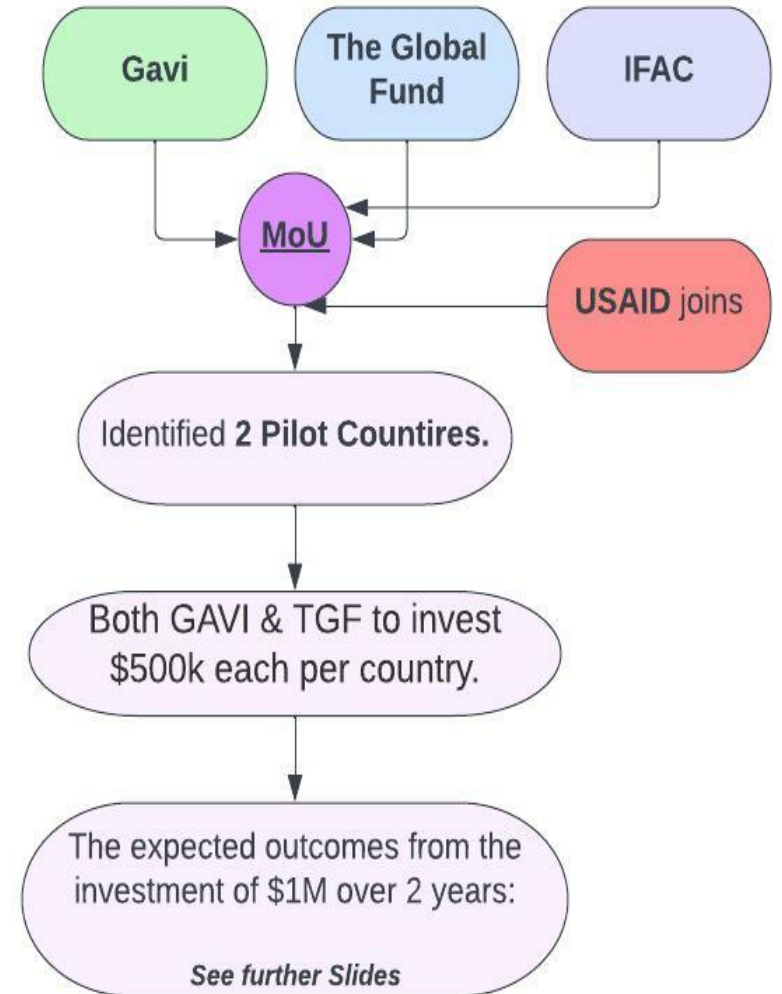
Gavi

The Global Fund

IFAC

MoU

USAID joins

Identified 2 Pilot Countires.

Both GAVI & TGF to invest \$500k each per country.

The expected outcomes from the investment of \$1M over 2 years:

See further Slides